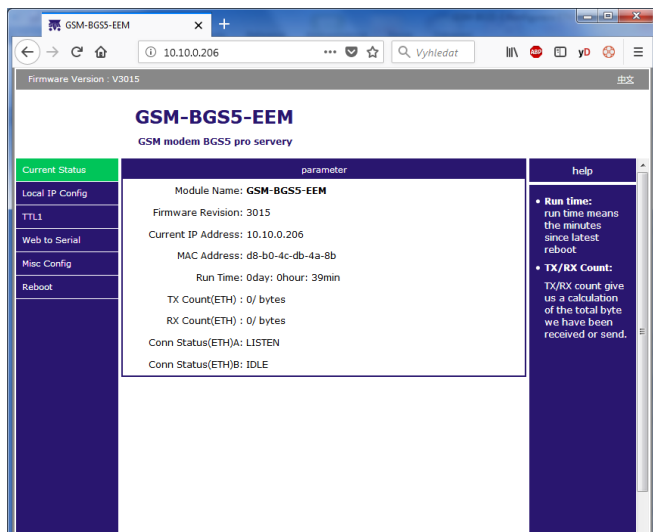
GSM-BGS5-EEM

10.10.0.206

Vyhledat

yD

Firmware Version : V3015

中文

GSM-BGS5-EEM

GSM modem BGS5 pro servery

Current Status

Local IP Config

TTL1

Web to Serial

Misc Config

Reboot

parameter

| | |
|---|---|
| Module Name: | GSM-BGS5-EEM |
| Firmware Revision: | 3015 |
| Current IP Address: | 10.10.0.206 |
| MAC Address: | d8-b0-4c-db-4a-8b |
| Run Time: | 0day: 0hour: 39min |
| TX Count(ETH) : | 0/ bytes |
| RX Count(ETH) : | 0/ bytes |
| Conn Status(ETH)A: | LISTEN |
| Conn Status(ETH)B: | IDLE |

help

• Run time:
run time means the minutes since latest reboot

• TX/RX Count:
TX/RX count give us a calculation of the total byte we have been received or send.